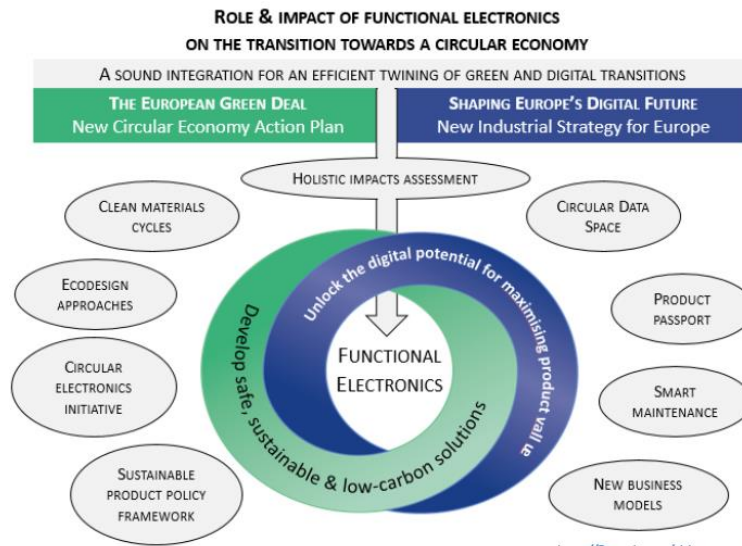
ROLE & IMPACT OF FUNCTIONAL ELECTRONICS
ON THE TRANSITION TOWARDS A CIRCULAR ECONOMY

A SOUND INTEGRATION FOR AN EFFICIENT TWINING OF GREEN AND DIGITAL TRANSITIONS

THE EUROPEAN GREEN DEAL
New Circular Economy Action Plan

SHAPING EUROPE'S DIGITAL FUTURE
New Industrial Strategy for Europe

HOLISTIC IMPACTS ASSESSMENT

CLEAN MATERIALS CYCLES

ECODESIGN APPROACHES

CIRCULAR ELECTRONICS INITIATIVE

SUSTAINABLE PRODUCT POLICY FRAMEWORK

Unlock the digital potential for maximising product val ue

Develop safe, sustainable & low-carbon solutions

FUNCTIONAL ELECTRONICS

CIRCULAR DATA SPACE

PRODUCT PASSPORT

SMART MAINTENANCE

NEW BUSINESS MODELS

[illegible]